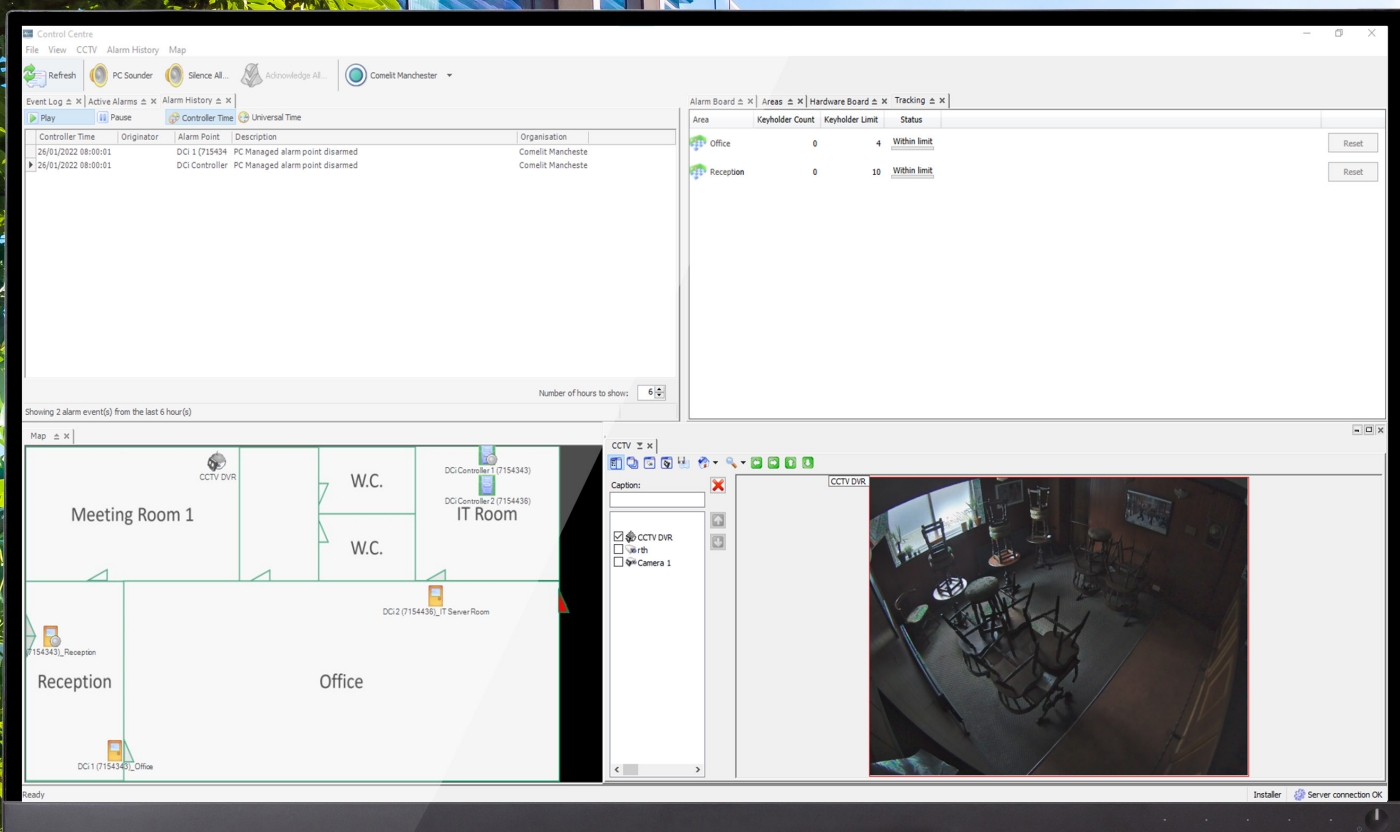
Control Centre
File View CCTV Alarm History Map
Refresh PC Sounder Silence All... Acknowledge All... Comelit Manchester

Event Log ≜ × Active Alarms ≜ × Alarm History ≜ ×
Play Pause Controller Time Universal Time

| Controller Time | Originator | Alarm Point | Description | Organisation |
|---|---|---|---|---|
| 26/01/2022 08:00:01 | | DCi 1 (715434 | PC Managed alarm point disarmed | Comelit Mancheste |
| 26/01/2022 08:00:01 | | DCi Controller | PC Managed alarm point disarmed | Comelit Mancheste |

Number of hours to show: 6
Showing 2 alarm event(s) from the last 6 hour(s)

Alarm Board ≜ × Areas ≜ × Hardware Board ≜ × Tracking ≜ ×

| Area | Keyholder Count | Keyholder Limit | Status | |
|---|---|---|---|---|
| Office | 0 | 4 | Within limit | Reset |
| Reception | 0 | 10 | Within limit | Reset |

Map ≜ ×
CCTV DVR
Meeting Room 1
W.C.
W.C.
DCi Controller 1 (7154343)
DCi Controller 2 (7154436)
IT Room
DCi 2 (7154436)_IT Server Room
(7154343)_Reception
Reception
Office
DCi 1 (7154343)_Office

CCTV ≚ ×
Caption:
CCTV DVR
rth
Camera 1
CCTV DVR

Ready
Installer Server connection OK